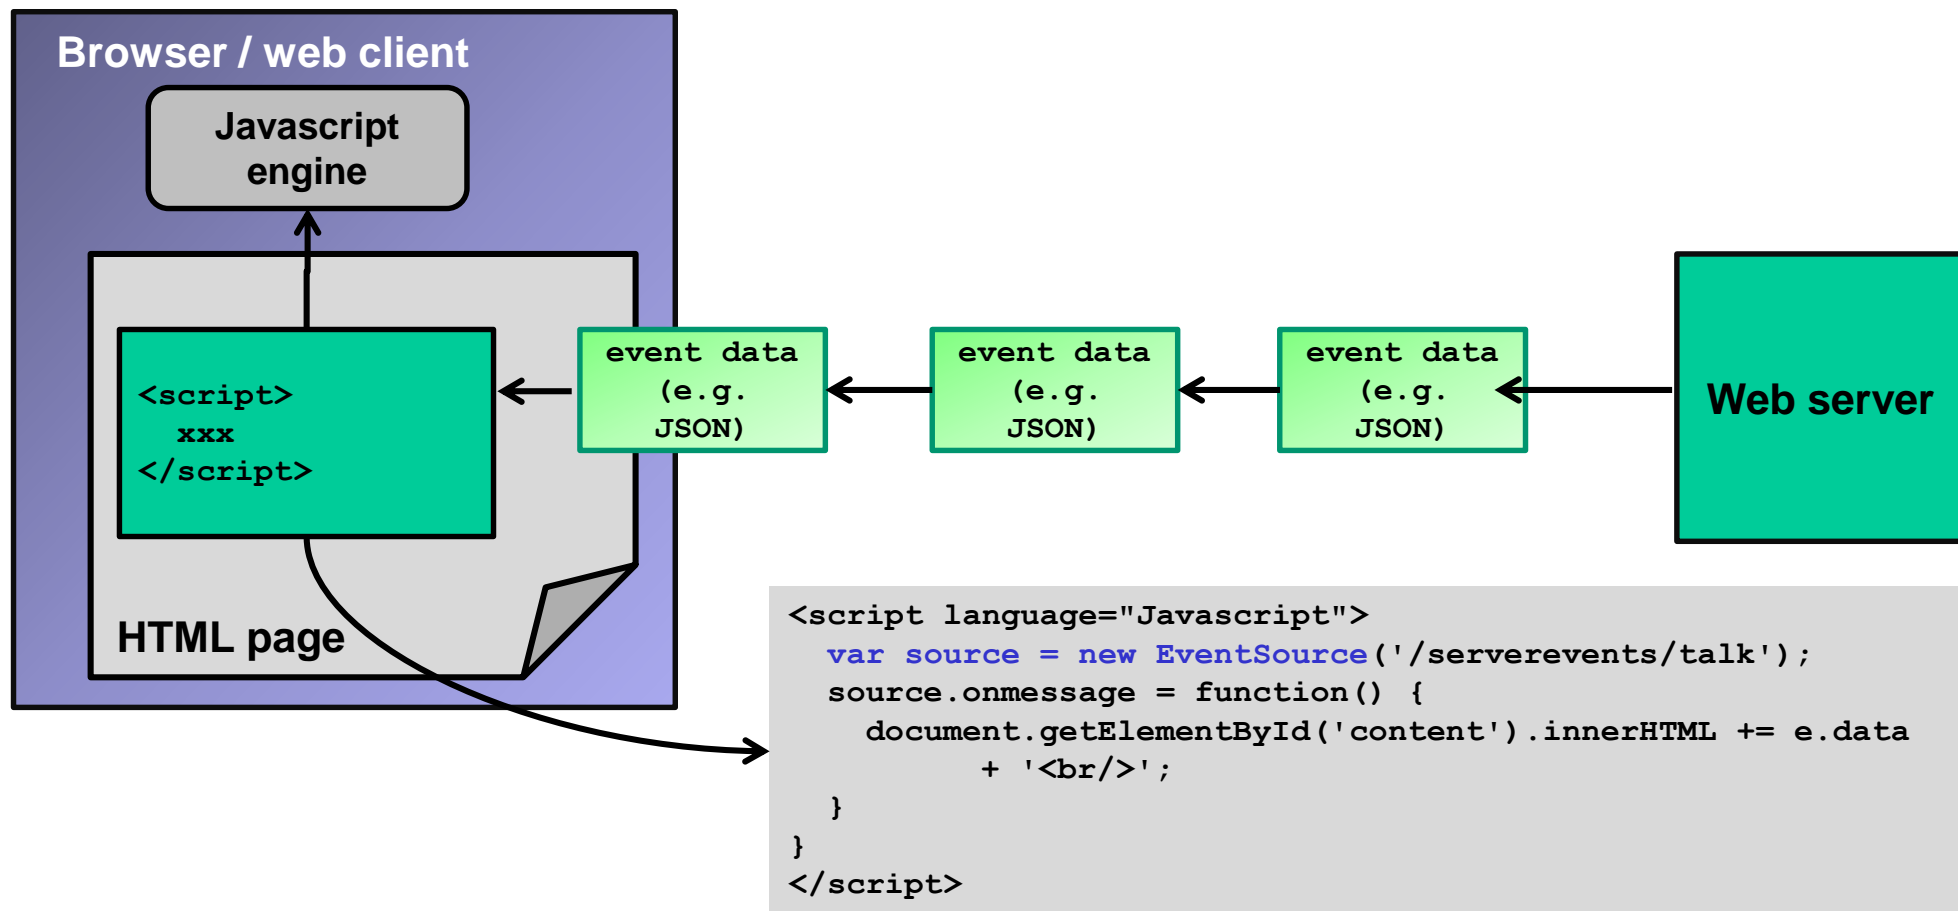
Browser / web client

Javascript engine

<script>
xxx
</script>

HTML page

event data (e.g. JSON)

event data (e.g. JSON)

event data (e.g. JSON)

Web server

<script language="Javascript">
var source = new EventSource('/serverevents/talk');
source.onmessage = function() {
document.getElementById('content').innerHTML += e.data
+ '<br/>';
}
}
</script>